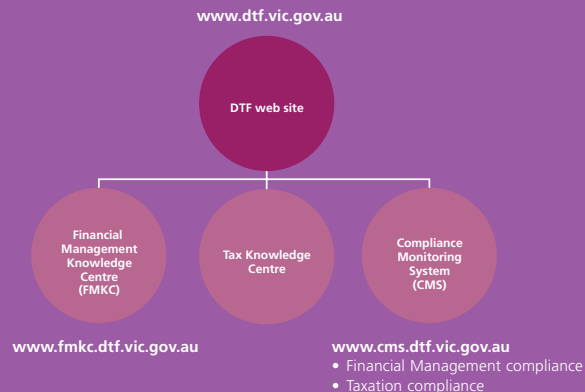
www.dtf.vic.gov.au

DTF web site

Financial Management Knowledge Centre (FMKC)

Tax Knowledge Centre

Compliance Monitoring System (CMS)

www.fmkc.dtf.vic.gov.au

www.cms.dtf.vic.gov.au
• Financial Management compliance
• Taxation compliance